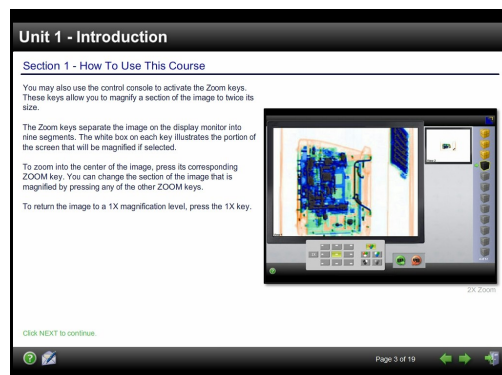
Unit 1 - Introduction

Section 1 - How To Use This Course

You may also use the control console to activate the Zoom keys. These keys allow you to magnify a section of the image to twice its size.

The Zoom keys separate the image on the display monitor into nine segments. The white box on each key illustrates the portion of the screen that will be magnified if selected.

To zoom into the center of the image, press its corresponding ZOOM key. You can change the section of the image that is magnified by pressing any of the other ZOOM keys.

To return the image to a 1X magnification level, press the 1X key.

2X Zoom

Click NEXT to continue.

Page 3 of 19